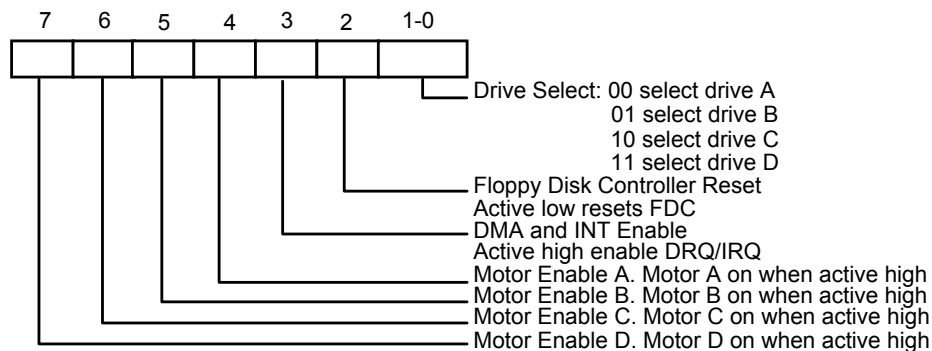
7 6 5 4 3 2 1-0

Drive Select: 00 select drive A
01 select drive B
10 select drive C
11 select drive D

Floppy Disk Controller Reset
Active low resets FDC

DMA and INT Enable
Active high enable DRQ/IRQ

Motor Enable A. Motor A on when active high

Motor Enable B. Motor B on when active high

Motor Enable C. Motor C on when active high

Motor Enable D. Motor D on when active high